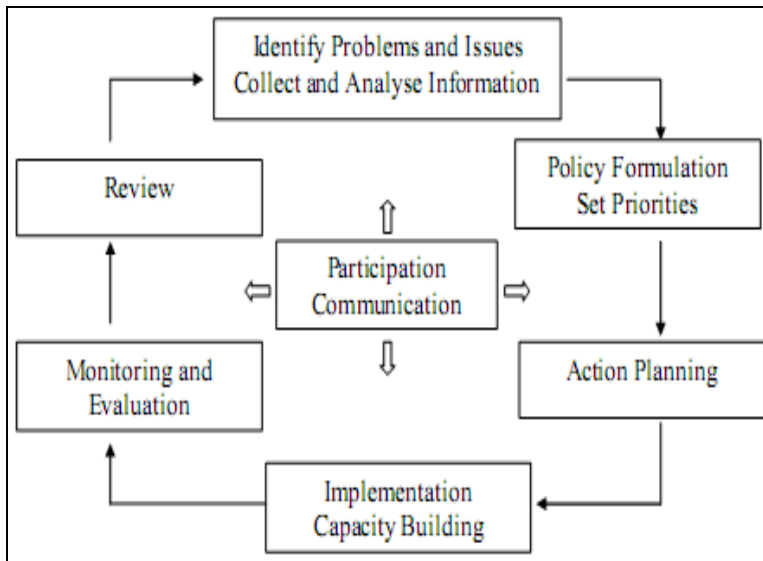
Identify Problems and Issues
Collect and Analyse Information

Policy Formulation
Set Priorities

Review

Participation
Communication

Action Planning

Monitoring and
Evaluation

Implementation
Capacity Building